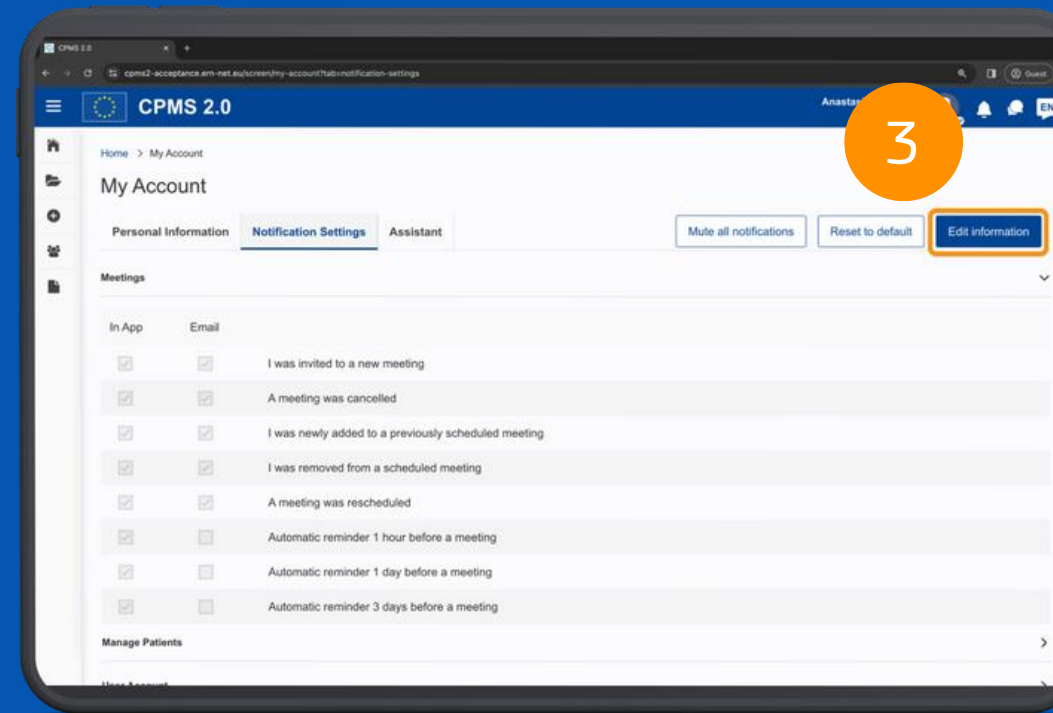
CPMS 2.0

cpms2-acceptance.ern-net.eu/screen/my-account?tab=notification-settings

Guest

CPMS 2.0

Anasta

3

EN

Home > My Account

My Account

Personal Information
Notification Settings
Assistant

Mute all notifications
Reset to default
Edit information

Meetings

In App
Email

I was invited to a new meeting
A meeting was cancelled
I was newly added to a previously scheduled meeting
I was removed from a scheduled meeting
A meeting was rescheduled
Automatic reminder 1 hour before a meeting
Automatic reminder 1 day before a meeting
Automatic reminder 3 days before a meeting

Manage Patients

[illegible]